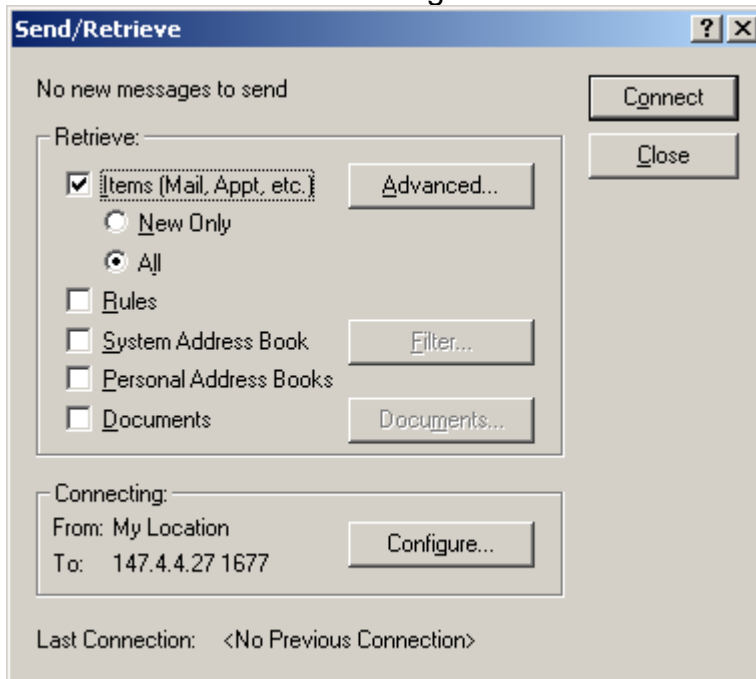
Send/Retrieve
?
X

No new messages to send

Connect

Close

Retrieve:

Items (Mail, Appt, etc.)

Advanced...

New Only

All

Rules

System Address Book

Filter...

Personal Address Books

Documents

Documents...

Connecting:

From: My Location

To: 147.4.4.27 1677

Configure...

Last Connection: <No Previous Connection>